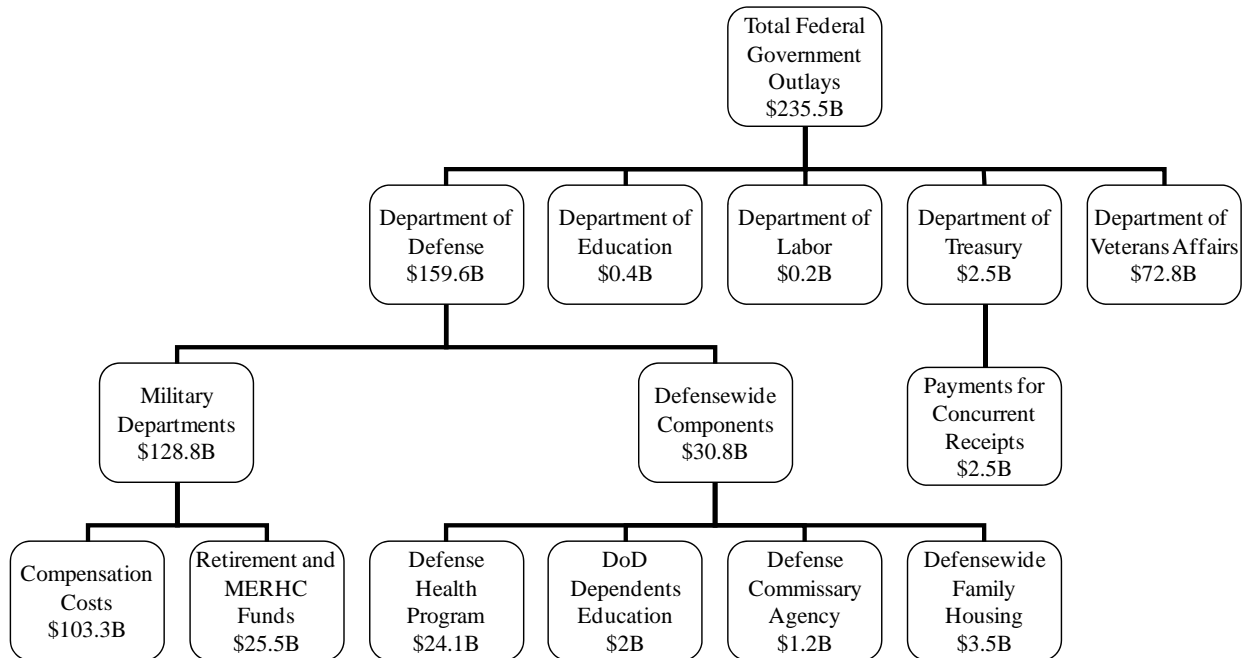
Total Federal Government Outlays
\$235.5B

Department of Defense
\$159.6B

Department of Education
\$0.4B

Department of Labor
\$0.2B

Department of Treasury
\$2.5B

Department of Veterans Affairs
\$72.8B

Military Departments
\$128.8B

Defensewide Components
\$30.8B

Payments for Concurrent Receipts
\$2.5B

Compensation Costs
\$103.3B

Retirement and MERHC Funds
\$25.5B

Defense Health Program
\$24.1B

DoD Dependents Education
\$2B

Defense Commissary Agency
\$1.2B

Defensewide Family Housing
\$3.5B